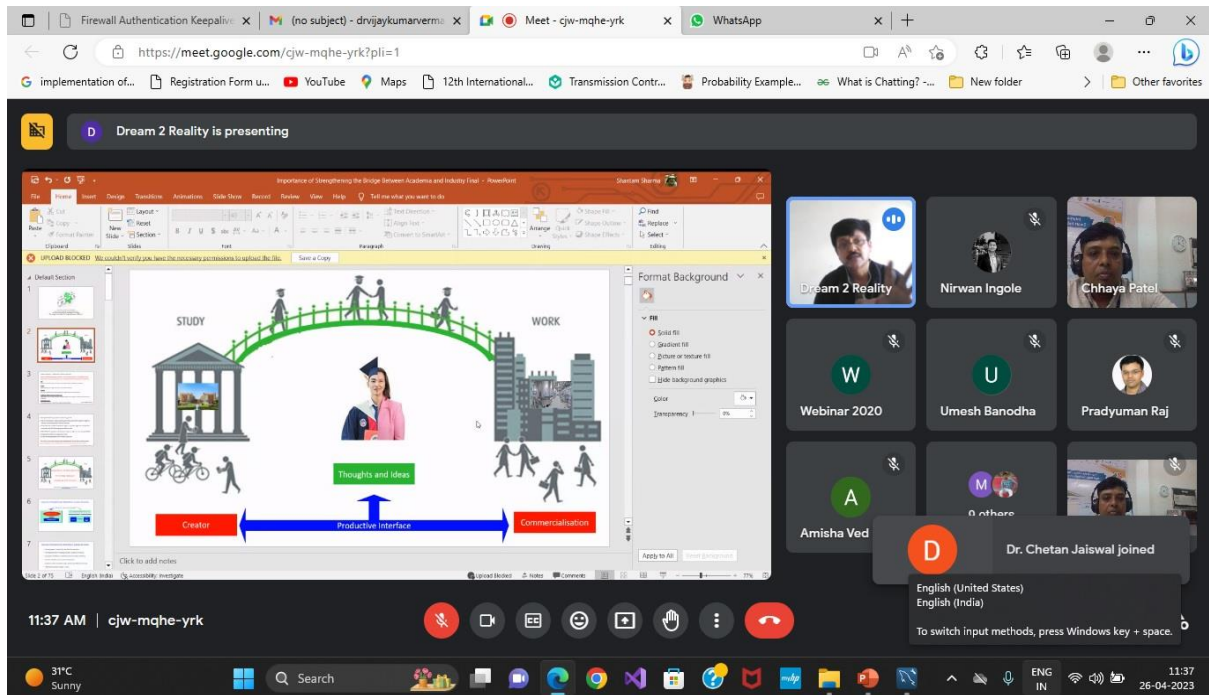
Firewall Authentication Keepalive ×
M (no subject) - drvijaykumarverma ×
Meet - cjw-mqhe-yrk ×
WhatsApp ×
https://meet.google.com/cjw-mqhe-yrk?pli=1
implementation of... Registration Form u... YouTube Maps 12th International... Transmission Contr... Probability Example... What is Chatting? -... New folder Other favorites

D Dream 2 Reality is presenting

Importance of Strengthening the Bridge Between Academia and Industry Final - PowerPoint
File Home Insert Design Transitions Animations Slide Show Record Review View Help Tell me what you want to do
UPLOAD BLOCKED We couldn't verify you have the necessary permissions to upload the file. Save a Copy
Default Section

STUDY
WORK
Thoughts and Ideas
Creator
Productive Interface
Commercialisation

Format Background
Fill
Solid fill
Gradient fill
Picture or texture fill
Pattern fill
Hide background graphics
Color
Transparency 0%
Apply to All Reset Background
Click to add notes
Slide 2 of 75 English (India) Accessibility: Investigate Upload Blocked Notes Comments 77%

Dream 2 Reality
Nirwan Ingole
Chhaya Patel
W Webinar 2020
U Umesh Banodha
Pradyuman Raj
A Amisha Ved
9 others
D Dr. Chetan Jaiswal joined

English (United States)
English (India)
To switch input methods, press Windows key + space.

11:37 AM | cjw-mqhe-yrk

31°C Sunny
Search
ENG IN
11:37
26-04-2023